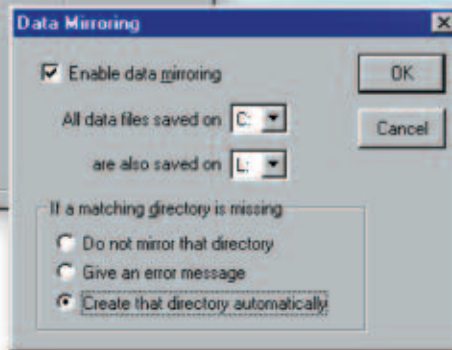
Data Mirroring

Enable data mirroring

All data files saved on C:

are also saved on L:

OK

Cancel

If a matching directory is missing

Do not mirror that directory

Give an error message

Create that directory automatically